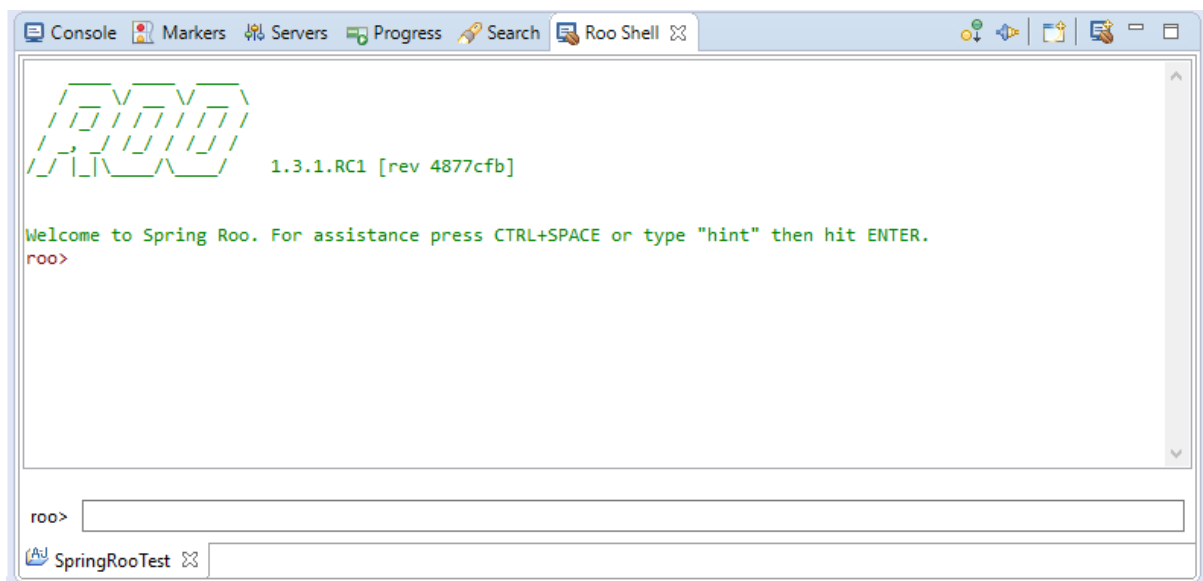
Console Markers Servers Progress Search Roo Shell

```
    ____  ____  ____
   / __ \/ __ \/ __ \
  / /_/ / / / / / / /
 / _, _/ /_/ / /_/ /
/_/ |_|\____/\____/    1.3.1.RC1 [rev 4877cfb]
```

Welcome to Spring Roo. For assistance press CTRL+SPACE or type "hint" then hit ENTER.
roo>

roo>

SpringRooTest